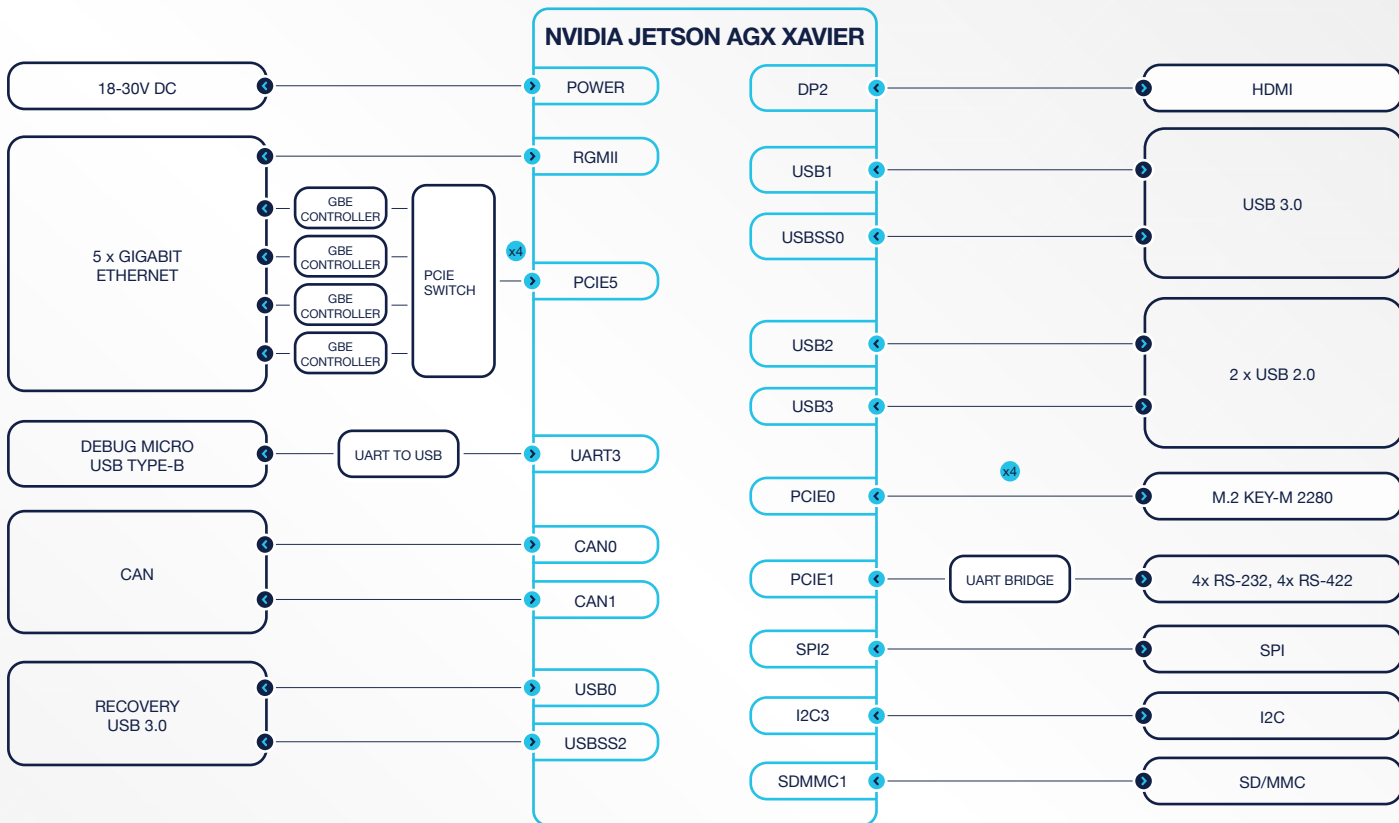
NVIDIA JETSON AGX XAVIER

18-30V DC

POWER

5 x GIGABIT ETHERNET

RGMII

GBE CONTROLLER

GBE CONTROLLER

GBE CONTROLLER

GBE CONTROLLER

PCIE SWITCH

x4

PCIE5

DEBUG MICRO USB TYPE-B

UART TO USB

UART3

CAN

CAN0

CAN1

RECOVERY USB 3.0

USB0

USBSS2

DP2

HDMI

USB1

USBSS0

USB 3.0

USB2

USB3

2 x USB 2.0

x4

PCIE0

M.2 KEY-M 2280

PCIE1

UART BRIDGE

4x RS-232, 4x RS-422

SPI2

SPI

I2C3

I2C

SDMMC1

SD/MMC